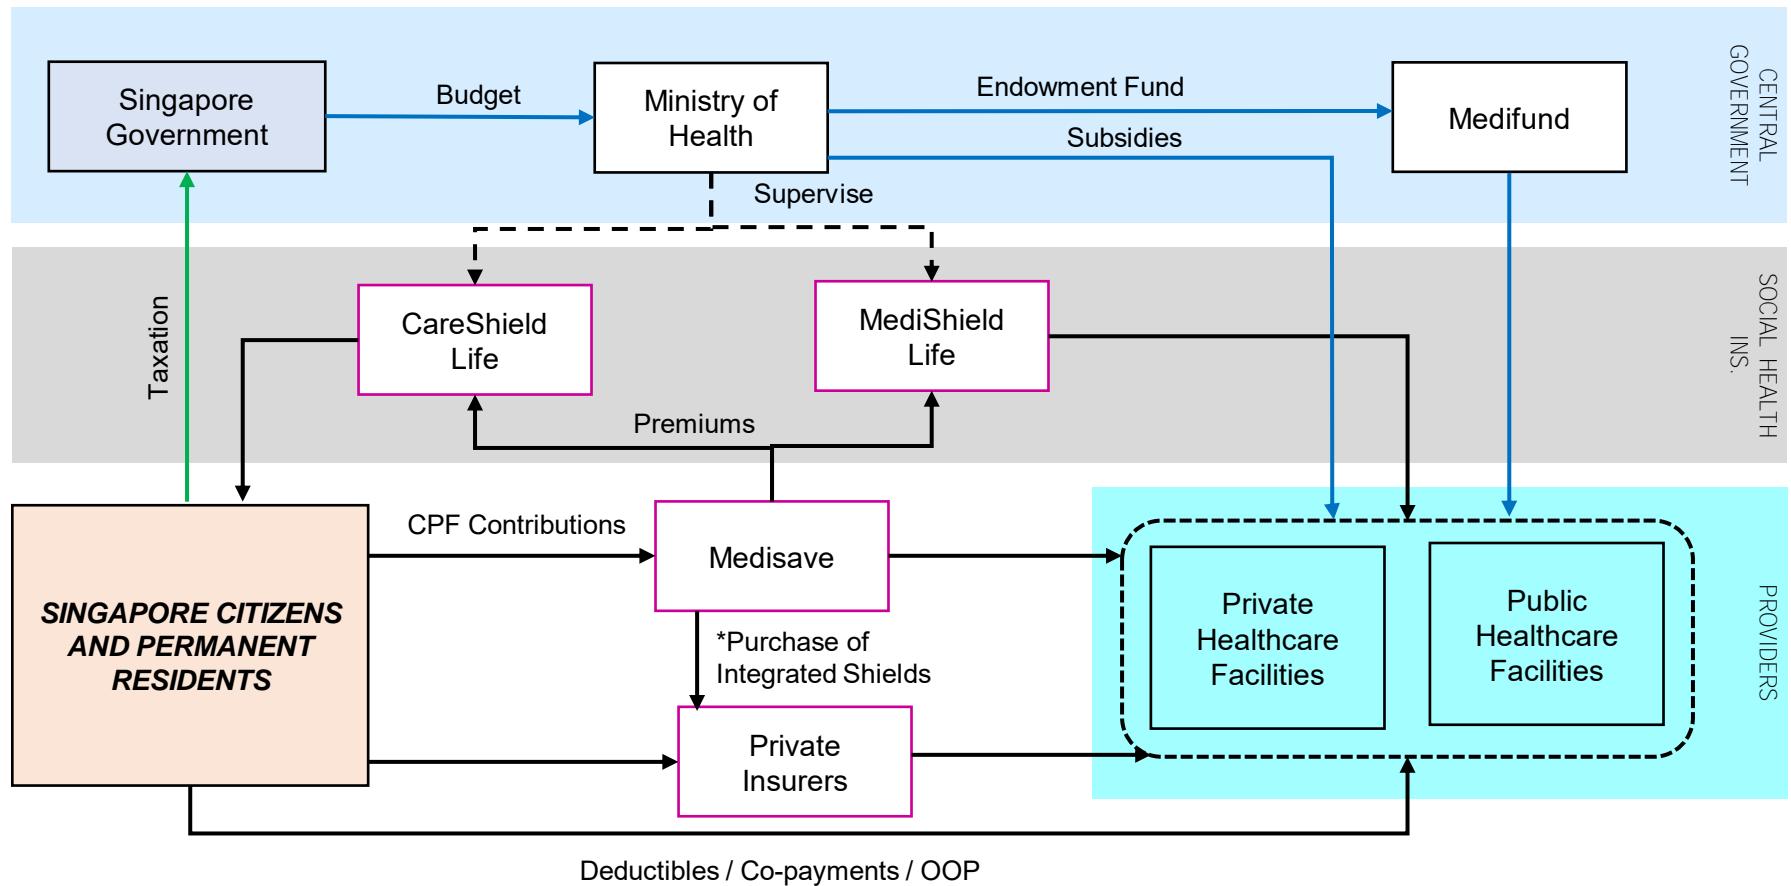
Singapore Government

Budget

Ministry of Health

Endowment Fund

Subsidies

Medifund

CENTRAL GOVERNMENT

Supervise

CareShield Life

MediShield Life

SOCIAL HEALTH INS.

Taxation

Premiums

CPF Contributions

Medisave

SINGAPORE CITIZENS AND PERMANENT RESIDENTS

*Purchase of Integrated Shields

Private Insurers

Private Healthcare Facilities

Public Healthcare Facilities

PROVIDERS

Deductibles / Co-payments / OOP